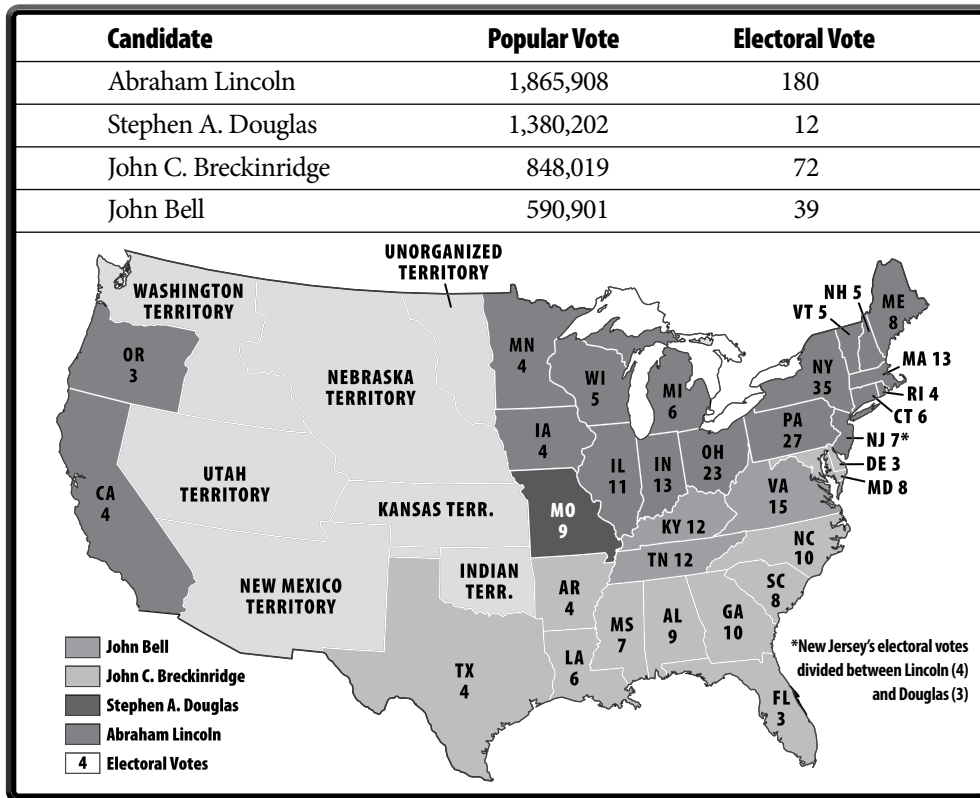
| Candidate | Popular Vote | Electoral Vote |
|---|---|---|
| Abraham Lincoln | 1,865,908 | 180 |
| Stephen A. Douglas | 1,380,202 | 12 |
| John C. Breckinridge | 848,019 | 72 |
| John Bell | 590,901 | 39 |

UNORGANIZED TERRITORY
WASHINGTON TERRITORY
OR 3
NEBRASKA TERRITORY
MN 4
WI 5
MI 6
NY 35
NH 5
VT 5
ME 8
MA 13
RI 4
CT 6
NJ 7*
PA 27
IA 4
IL 11
IN 13
OH 23
DE 3
MD 8
UTAH TERRITORY
CA 4
KANSAS TERR.
MO 9
KY 12
VA 15
NC 10
TN 12
NEW MEXICO TERRITORY
INDIAN TERR.
AR 4
SC 8
MS 7
AL 9
GA 10
TX 4
LA 6
FL 3

John Bell
John C. Breckinridge
Stephen A. Douglas
Abraham Lincoln
4 Electoral Votes

*New Jersey's electoral votes divided between Lincoln (4) and Douglas (3)